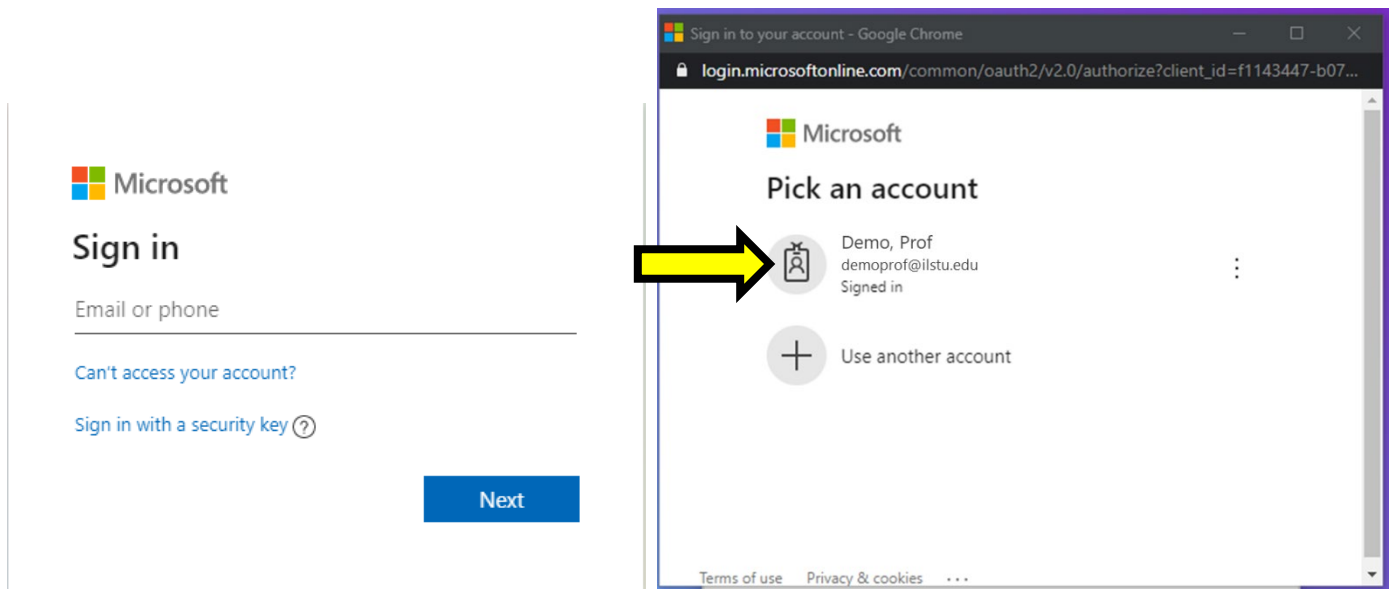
Microsoft

Sign in

Email or phone

Can't access your account?

Sign in with a security key ?

Next

Sign in to your account - Google Chrome

login.microsoftonline.com/common/oauth2/v2.0/authorize?client_id=f1143447-b07...

Microsoft

Pick an account

Demo, Prof
demoprof@ilstu.edu
Signed in

Use another account

Terms of use Privacy & cookies ...